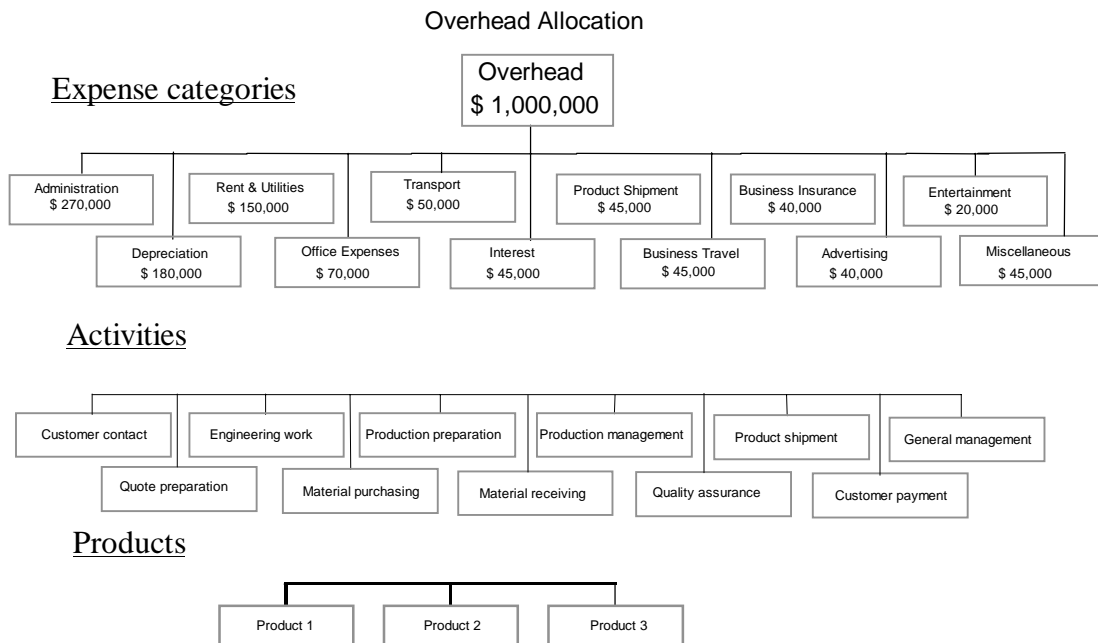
Overhead Allocation

Expense categories

Overhead
$ 1,000,000

Administration
$ 270,000

Depreciation
$ 180,000

Rent & Utilities
$ 150,000

Office Expenses
$ 70,000

Transport
$ 50,000

Interest
$ 45,000

Product Shipment
$ 45,000

Business Travel
$ 45,000

Business Insurance
$ 40,000

Advertising
$ 40,000

Entertainment
$ 20,000

Miscellaneous
$ 45,000

Activities

Customer contact

Quote preparation

Engineering work

Material purchasing

Production preparation

Material receiving

Production management

Quality assurance

Product shipment

Customer payment

General management

Products

Product 1

Product 2

Product 3